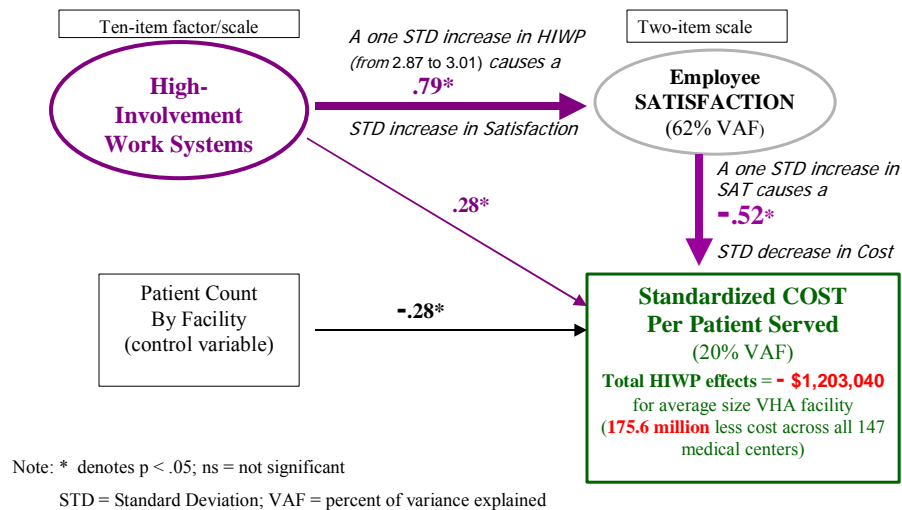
Ten-item factor/scale

High-Involvement Work Systems

A one STD increase in HIWP (from 2.87 to 3.01) causes a .79* STD increase in Satisfaction

Two-item scale

Employee SATISFACTION (62% VAF)

A one STD increase in SAT causes a -.52* STD decrease in Cost

.28*

Patient Count By Facility (control variable)

-.28*

Standardized COST Per Patient Served (20% VAF)

Total HIWP effects = - $1,203,040 for average size VHA facility (175.6 million less cost across all 147 medical centers)

Note: * denotes p < .05; ns = not significant

STD = Standard Deviation; VAF = percent of variance explained